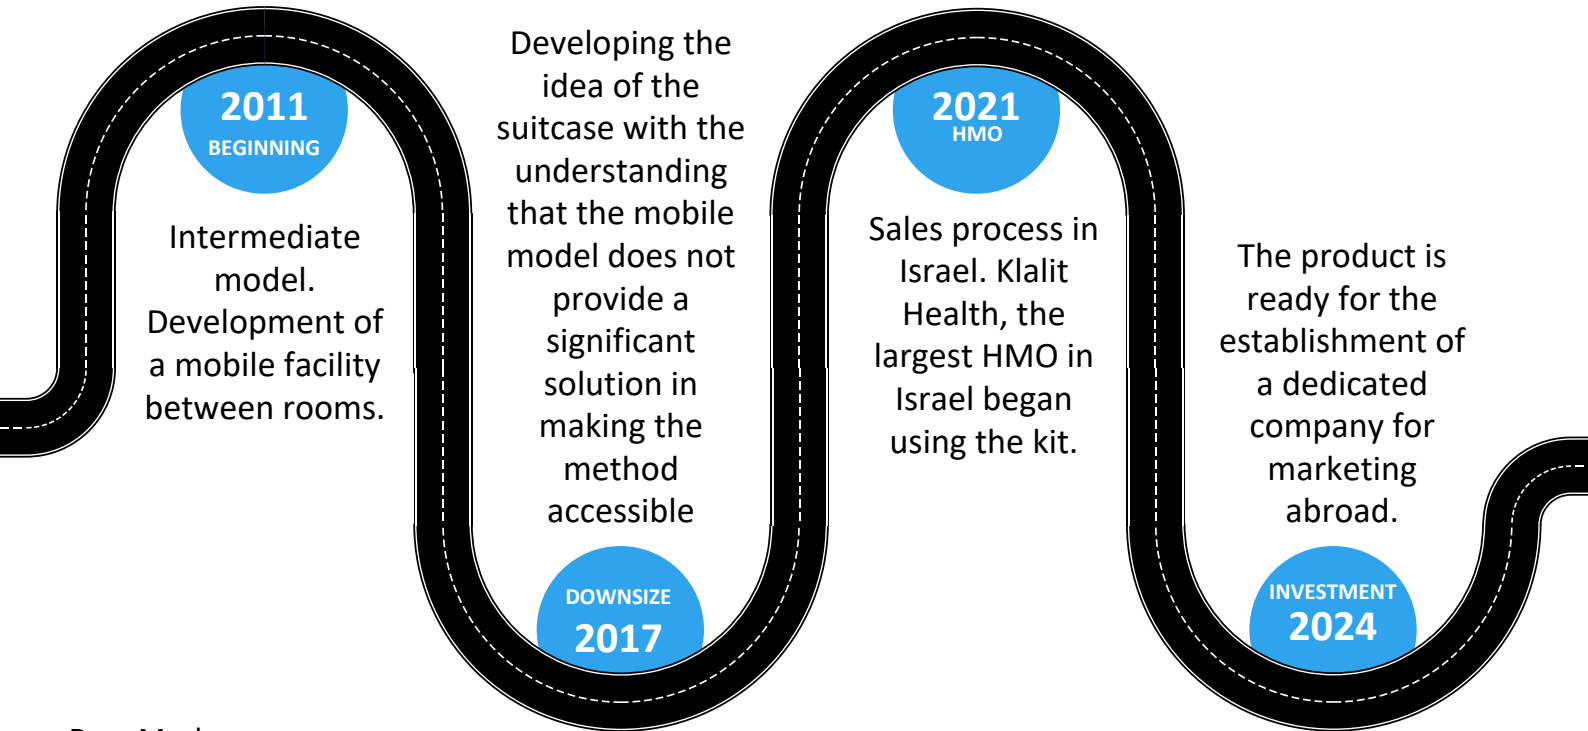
2011
BEGINNING

Intermediate model. Development of a mobile facility between rooms.

Developing the idea of the suitcase with the understanding that the mobile model does not provide a significant solution in making the method accessible

DOWNSIZE
2017

2021
HMO

Sales process in Israel. Klalit Health, the largest HMO in Israel began using the kit.

The product is ready for the establishment of a dedicated company for marketing abroad.

INVESTMENT
2024

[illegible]